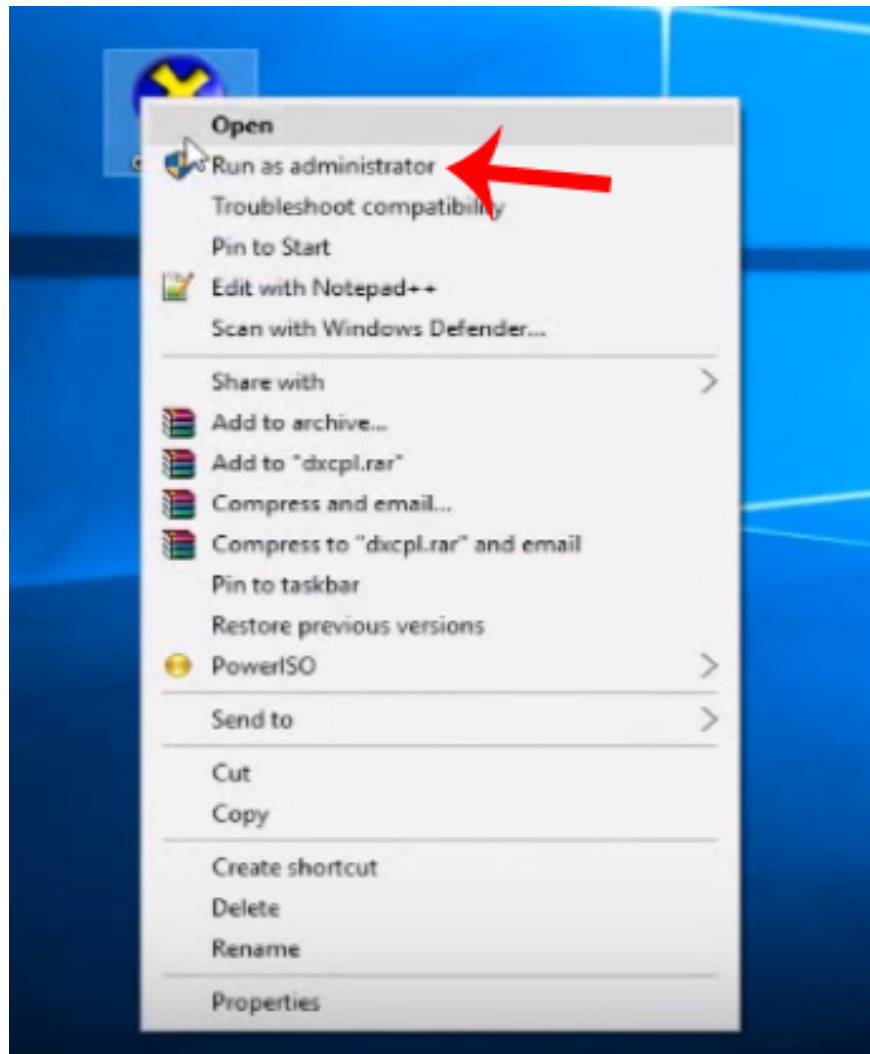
Open
Run as administrator
Troubleshoot compatibility
Pin to Start
Edit with Notepad++
Scan with Windows Defender...

Share with
Add to archive...
Add to "dxcpl.rar"
Compress and email...
Compress to "dxcpl.rar" and email
Pin to taskbar
Restore previous versions
PowerISO

Send to

Cut
Copy

Create shortcut
Delete
Rename

Properties